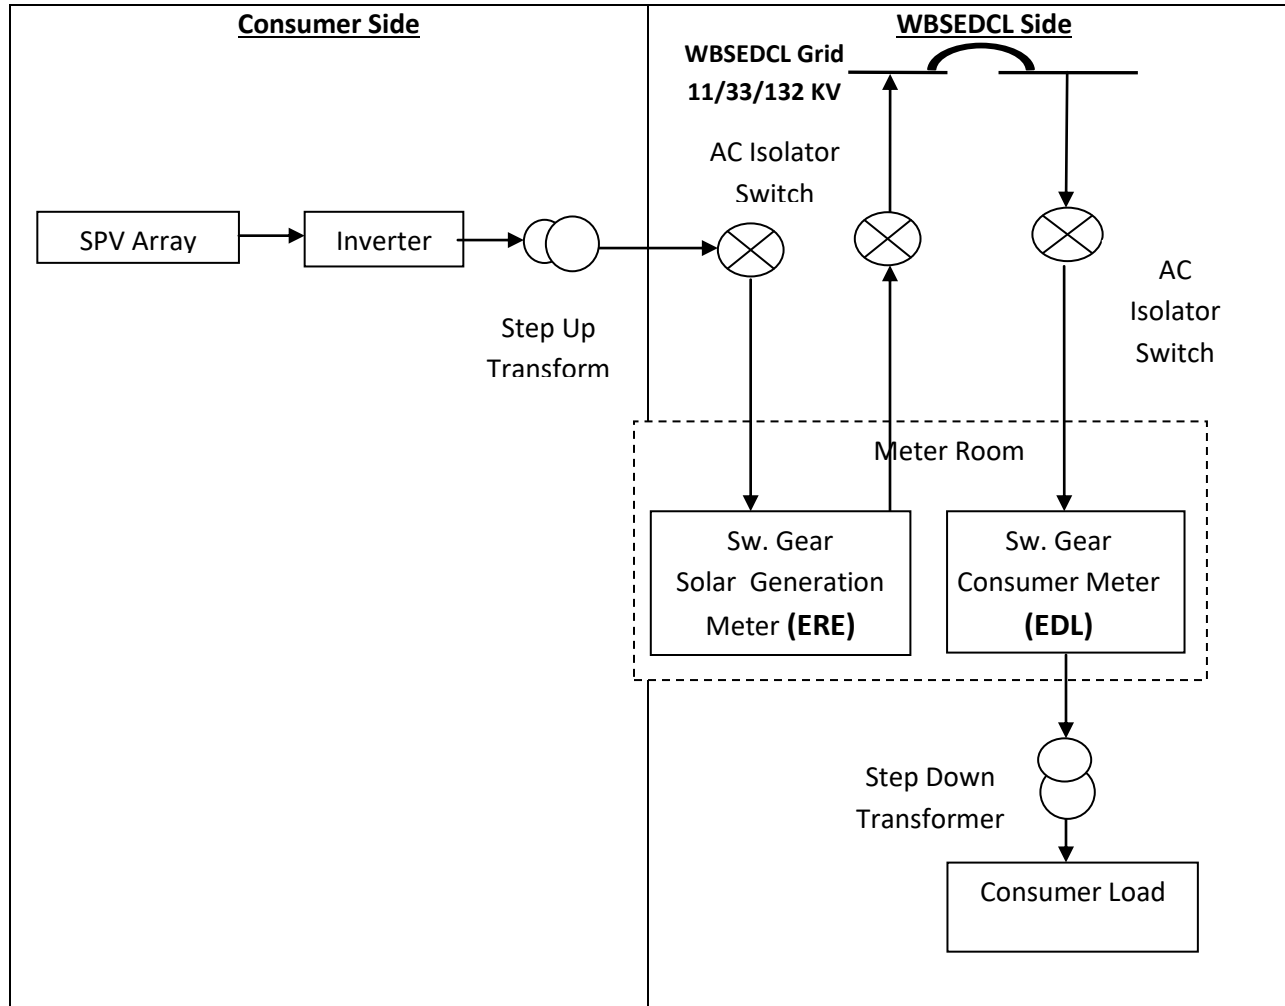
Consumer Side

WBSEDCL Side

WBSEDCL Grid 11/33/132 KV

AC Isolator Switch

SPV Array

Inverter

Step Up Transform

AC Isolator Switch

Meter Room

Sw. Gear Solar Generation Meter **(ERE)**

Sw. Gear Consumer Meter **(EDL)**

Step Down Transformer

Consumer Load